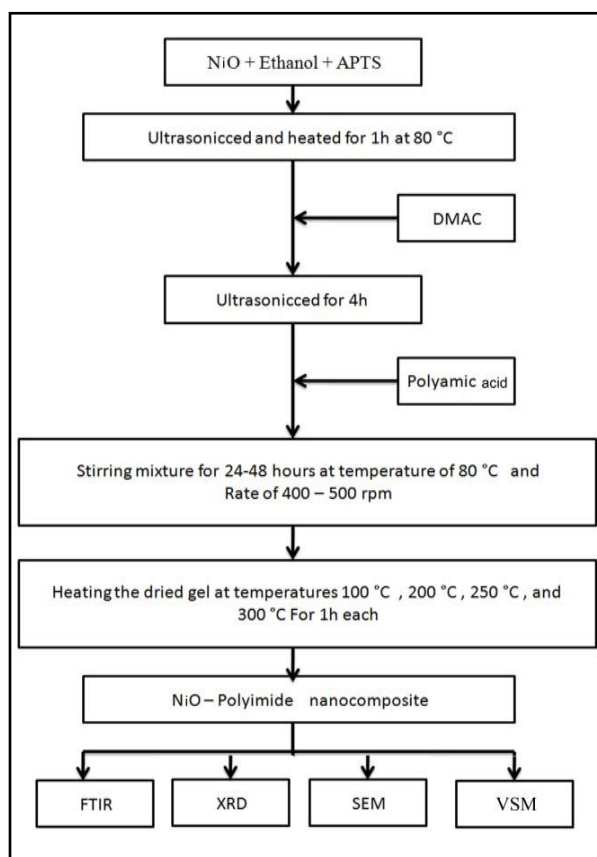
NiO + Ethanol + APTS

Ultrasonicced and heated for 1h at 80 °C

DMAC

Ultrasonicced for 4h

Polyamic acid

Stirring mixture for 24-48 hours at temperature of 80 °C and Rate of 400 – 500 rpm

Heating the dried gel at temperatures 100 °C , 200 °C , 250 °C , and 300 °C For 1h each

NiO – Polyimide nanocomposite

FTIR

XRD

SEM

VSM